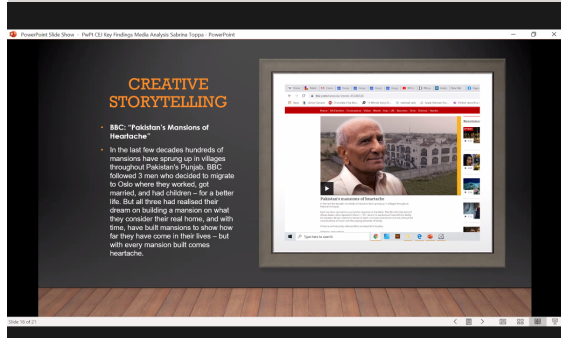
PowerPoint Slide Show - PwPI CEJ Key Findings Media Analysis Sabrina Toppa - PowerPoint

CREATIVE STORYTELLING

• BBC: "Pakistan's Mansions of Heartache"

• In the last few decades hundreds of mansions have sprung up in villages throughout Pakistan's Punjab. BBC followed 3 men who decided to migrate to Oslo where they worked, got married, and had children – for a better life. But all three had realised their dream on building a mansion on what they consider their real home, and with time, have built mansions to show how far they have come in their lives – but with every mansion built comes heartache.

Pakistan's mansions of heartache

Type here to search

Slide 16 of 21